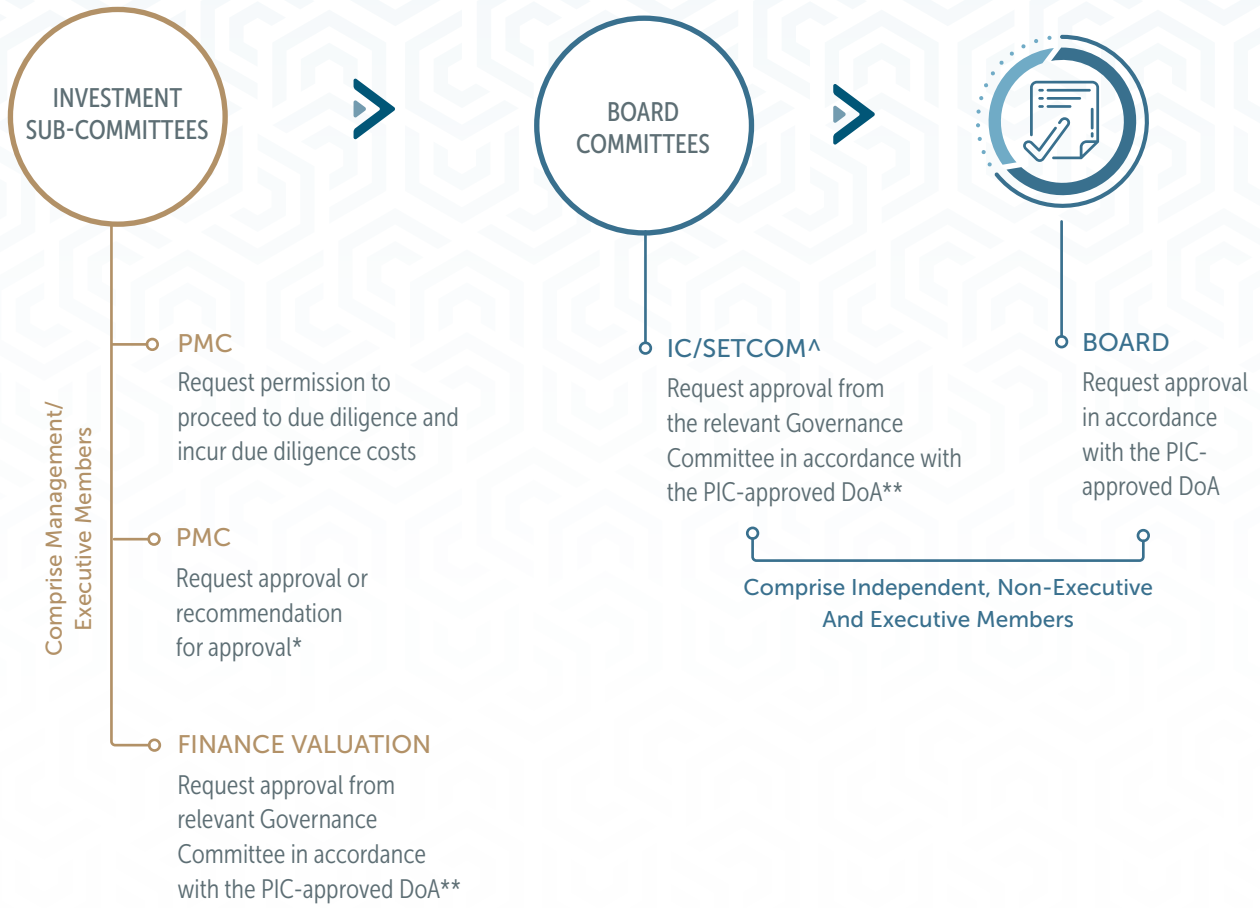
INVESTMENT SUB-COMMITTEES

BOARD COMMITTEES

Comprise Management/ Executive Members

PMC
Request permission to proceed to due diligence and incur due diligence costs

PMC
Request approval or recommendation for approval*

FINANCE VALUATION
Request approval from relevant Governance Committee in accordance with the PIC-approved DoA**

IC/SETCOM^
Request approval from the relevant Governance Committee in accordance with the PIC-approved DoA**

BOARD
Request approval in accordance with the PIC-approved DoA

Comprise Independent, Non-Executive And Executive Members